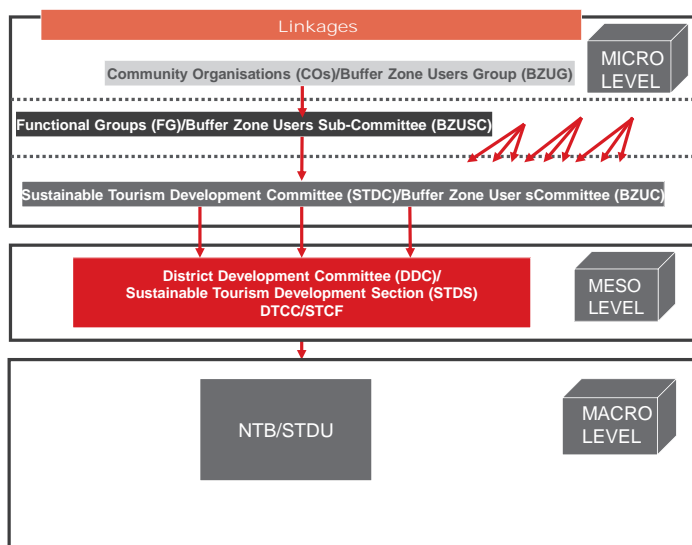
Linkages

MICRO LEVEL

Community Organisations (COs)/Buffer Zone Users Group (BZUG)

Functional Groups (FG)/Buffer Zone Users Sub-Committee (BZUSC)

Sustainable Tourism Development Committee (STDC)/Buffer Zone User sCommittee (BZUC)

District Development Committee (DDC)/
Sustainable Tourism Development Section (STDS)
DTCC/STCF

MESO LEVEL

NTB/STDU

MACRO LEVEL